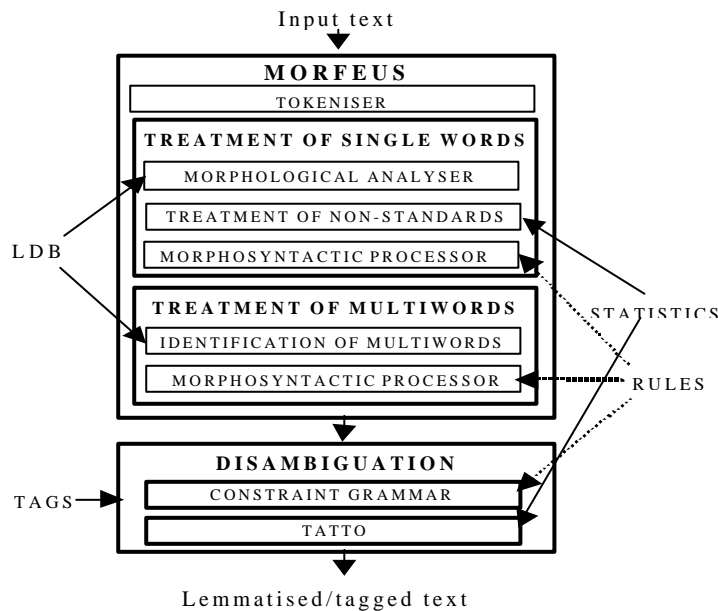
Input text

MORFEUS

TOKENISER

TREATMENT OF SINGLE WORDS

MORPHOLOGICAL ANALYSER

TREATMENT OF NON-STANDARDS

MORPHOSYNTACTIC PROCESSOR

LDB

TREATMENT OF MULTIWORDS

IDENTIFICATION OF MULTIWORDS

MORPHOSYNTACTIC PROCESSOR

STATISTICS

RULES

DISAMBIGUATION

TAGS

CONSTRAINT GRAMMAR

TATTO

Lemmatised/tagged text